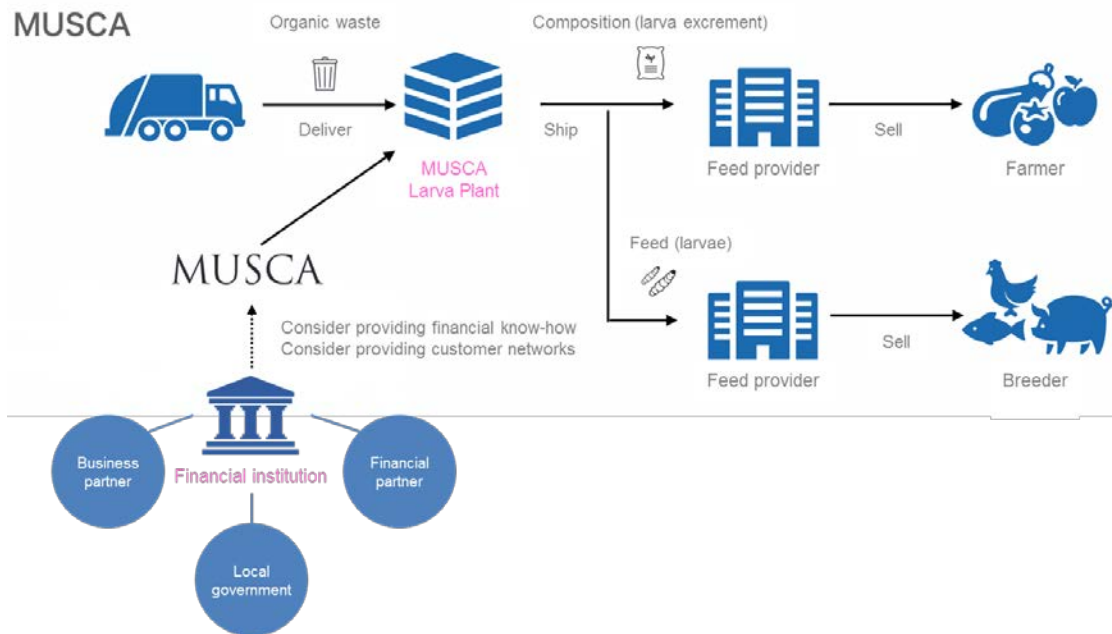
MUSCA

Organic waste

Deliver

MUSCA
Larva Plant

Composition (larva excrement)

Ship

Feed provider

Sell

Farmer

MUSCA

Feed (larvae)

Consider providing financial know-how
Consider providing customer networks

Feed provider

Sell

Breeder

Business partner

Financial institution

Financial partner

Local government